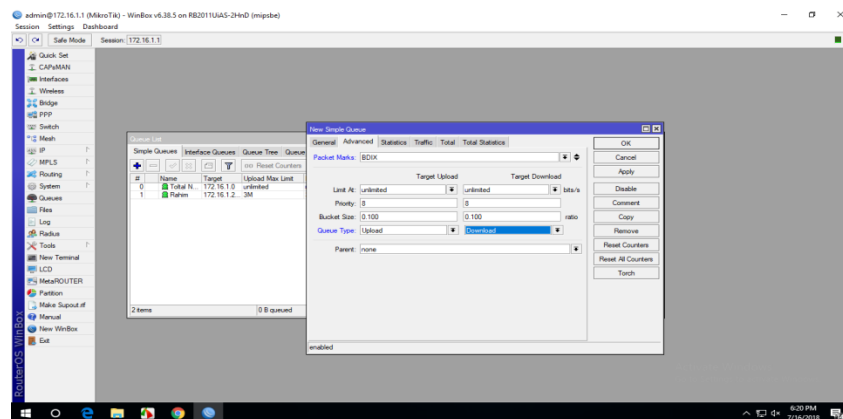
admin@172.16.1.1 (MikroTik) - WinBox v6.38.5 on RB2011UiAS-2HnD (mipsbe)

Session Settings Dashboard

Safe Mode Session: 172.16.1.1

Quick Set
CAPsMAN
Interfaces
Wireless
Bridge
PPP
Switch
Mesh
IP
MPLS
Routing
System
Queues
Files
Log
Radius
Tools
New Terminal
LCD
MetaROUTER
Partition
Make Supout.rif
Manual
New WinBox
Exit

RouterOS WinBox

Queue List

Simple Queues | Interface Queues | Queue Tree | Queue

Reset Counters

| # | Name | Target | Upload Max Limit |
|---|---|---|---|
| 0 | Toltal N... | 172.16.1.0 | unlimited |
| 1 | Rahim | 172.16.1.2... | 3M |

2 items | 0 B queued

New Simple Queue

General | Advanced | Statistics | Traffic | Total | Total Statistics

Packet Marks: BDIX

Target Upload | Target Download

Limit At: unlimited | unlimited | bits/s

Priority: 8 | 8

Bucket Size: 0.100 | 0.100 | ratio

Queue Type: Upload | Download

Parent: none

enabled

OK
Cancel
Apply
Disable
Comment
Copy
Remove
Reset Counters
Reset All Counters
Torch

6:20 PM
7/16/2018